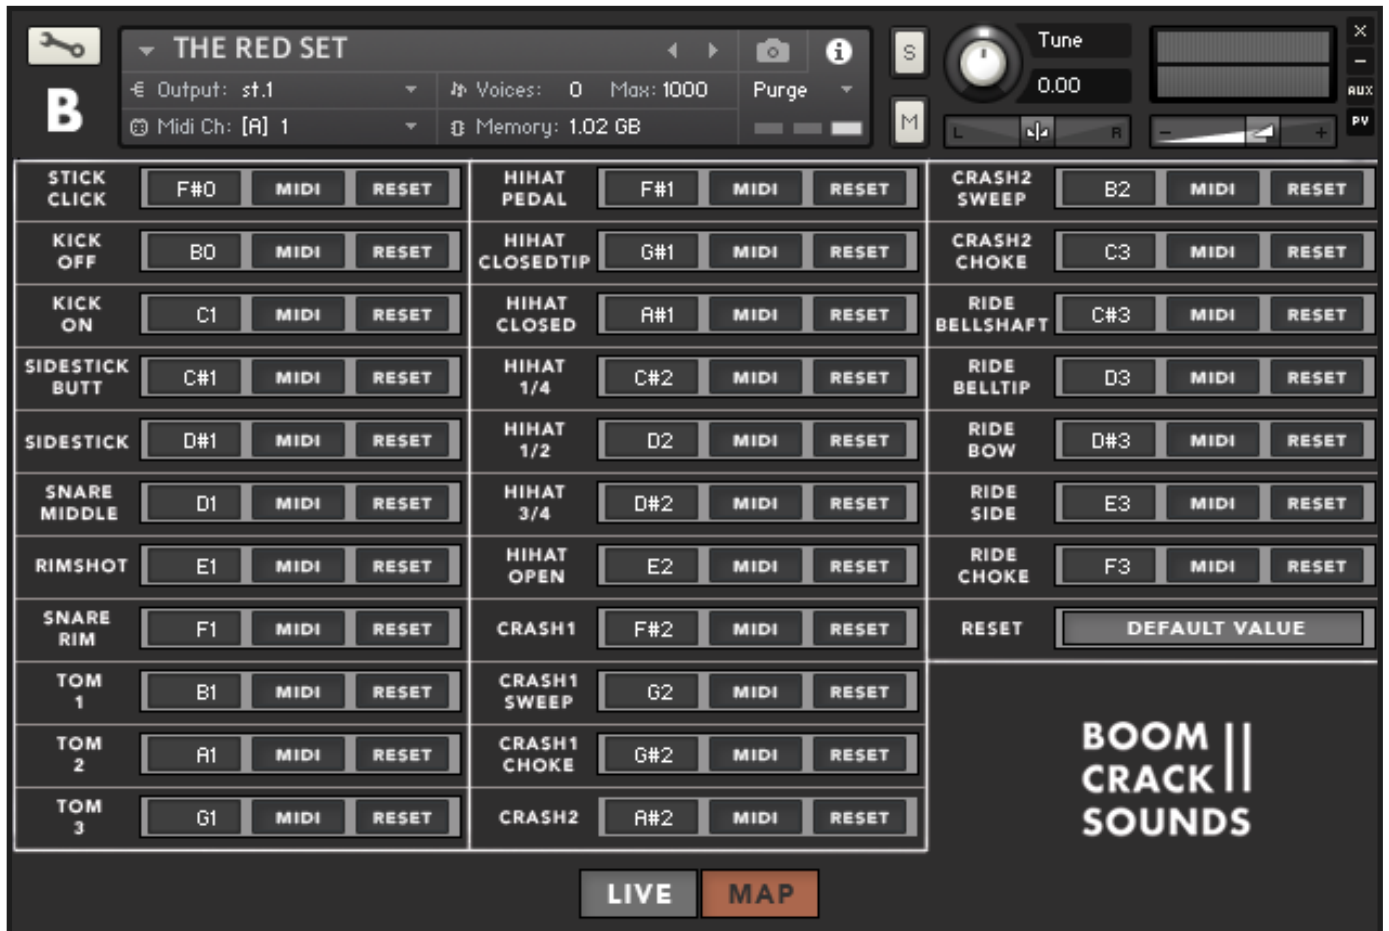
B

THE RED SET
Output: st.1
Midi Ch: [A] 1
Voices: 0 Max: 1000
Memory: 1.02 GB
Purge
S
M
Tune
0.00
L R
AUX
PV

| STICK CLICK | F#0 | MIDI | RESET | HIHAT PEDAL | F#1 | MIDI | RESET | CRASH2 SWEEP | B2 | MIDI | RESET |
|---|---|---|---|---|---|---|---|---|---|---|---|
| KICK OFF | B0 | MIDI | RESET | HIHAT CLOSEDTIP | G#1 | MIDI | RESET | CRASH2 CHOKE | C3 | MIDI | RESET |
| KICK ON | C1 | MIDI | RESET | HIHAT CLOSED | A#1 | MIDI | RESET | RIDE BELLSHAFT | C#3 | MIDI | RESET |
| SIDESTICK BUTT | C#1 | MIDI | RESET | HIHAT 1/4 | C#2 | MIDI | RESET | RIDE BELLTIP | D3 | MIDI | RESET |
| SIDESTICK | D#1 | MIDI | RESET | HIHAT 1/2 | D2 | MIDI | RESET | RIDE BOW | D#3 | MIDI | RESET |
| SNARE MIDDLE | D1 | MIDI | RESET | HIHAT 3/4 | D#2 | MIDI | RESET | RIDE SIDE | E3 | MIDI | RESET |
| RIMSHOT | E1 | MIDI | RESET | HIHAT OPEN | E2 | MIDI | RESET | RIDE CHOKE | F3 | MIDI | RESET |
| SNARE RIM | F1 | MIDI | RESET | CRASH1 | F#2 | MIDI | RESET | RESET | DEFAULT VALUE | | |
| TOM 1 | B1 | MIDI | RESET | CRASH1 SWEEP | G2 | MIDI | RESET | | | | |
| TOM 2 | A1 | MIDI | RESET | CRASH1 CHOKE | G#2 | MIDI | RESET | | | | |
| TOM 3 | G1 | MIDI | RESET | CRASH2 | A#2 | MIDI | RESET | | | | |

BOOM CRACK SOUNDS

LIVE MAP